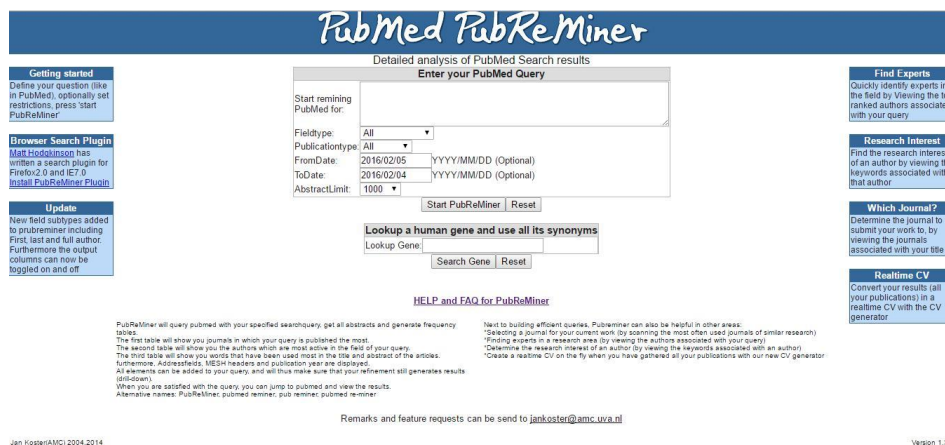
PubMed PubReMiner

Detailed analysis of PubMed Search results

Getting started
Define your question (like in PubMed), optionally set restrictions, press 'start PubReMiner'

Browser Search Plugin
Matt Hodgkinson has written a search plugin for Firefox2.0 and IE7.0
Install PubReMiner Plugin

Update
New field subtypes added to prubreminer including First, last and full author. Furthermore the output columns can now be toggled on and off

Enter your PubMed Query

| | |
|---|---|
| Start remining PubMed for: | |
| Fieldtype: | All |
| Publicationtype: | All |
| FromDate: | 2016/02/05 YYYY/MM/DD (Optional) |
| ToDate: | 2016/02/04 YYYY/MM/DD (Optional) |
| AbstractLimit: | 1000 |

Start PubReMiner | Reset

Lookup a human gene and use all its synonyms
Lookup Gene:
Search Gene | Reset

Find Experts
Quickly identify experts in the field by Viewing the to ranked authors associate with your query

Research Interest
Find the research interest of an author by viewing th keywords associated with that author

Which Journal?
Determine the journal to submit your work to, by viewing the journals associated with your title

Realtime CV
Convert your results (all your publications) in a realtime CV with the CV generator

HELP and FAQ for PubReMiner

PubReMiner will query pubmed with your specified searchquery, get all abstracts and generate frequency tables.
The first table will show you journals in which your query is published the most.
The second table will show you the authors which are most active in the field of your query.
The third table will show you words that have been used most in the title and abstract of the articles.
furthermore, Addressfields, MESH headers and publication year are displayed.
All elements can be added to your query, and will thus make sure that your refinement still generates results (drill-down).
When you are satisfied with the query, you can jump to pubmed and view the results.
Alternative names: PubReMiner, pubmed reminer, pub reminer, pubmed re-miner

Next to building efficient queries, Pubreminer can also be helpful in other areas:
*Selecting a journal for your current work (by scanning the most often used journals of similar research)
*Finding experts in a research area (by viewing the authors associated with your query)
*Determine the research interest of an author (by viewing the keywords associated with an author)
*Create a realtime CV on the fly when you have gathered all your publications with our new CV generator

Remarks and feature requests can be send to jankoster@amc.uva.nl

Jan Koster(AMC) 2004-2014

Version 1.